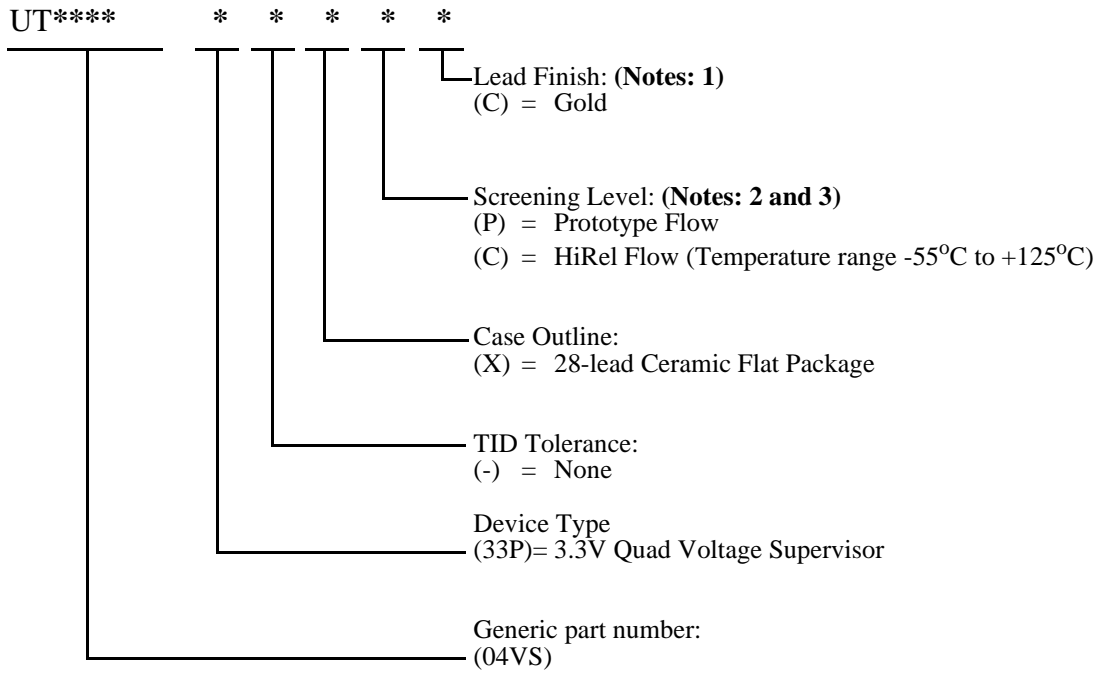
UT**** * * * * *

Lead Finish: (Notes: 1)
(C) = Gold

Screening Level: (Notes: 2 and 3)
(P) = Prototype Flow
(C) = HiRel Flow (Temperature range -55$^{o}$C to +125$^{o}$C)

Case Outline:
(X) = 28-lead Ceramic Flat Package

TID Tolerance:
(-) = None

Device Type
(33P)= 3.3V Quad Voltage Supervisor

Generic part number:
(04VS)